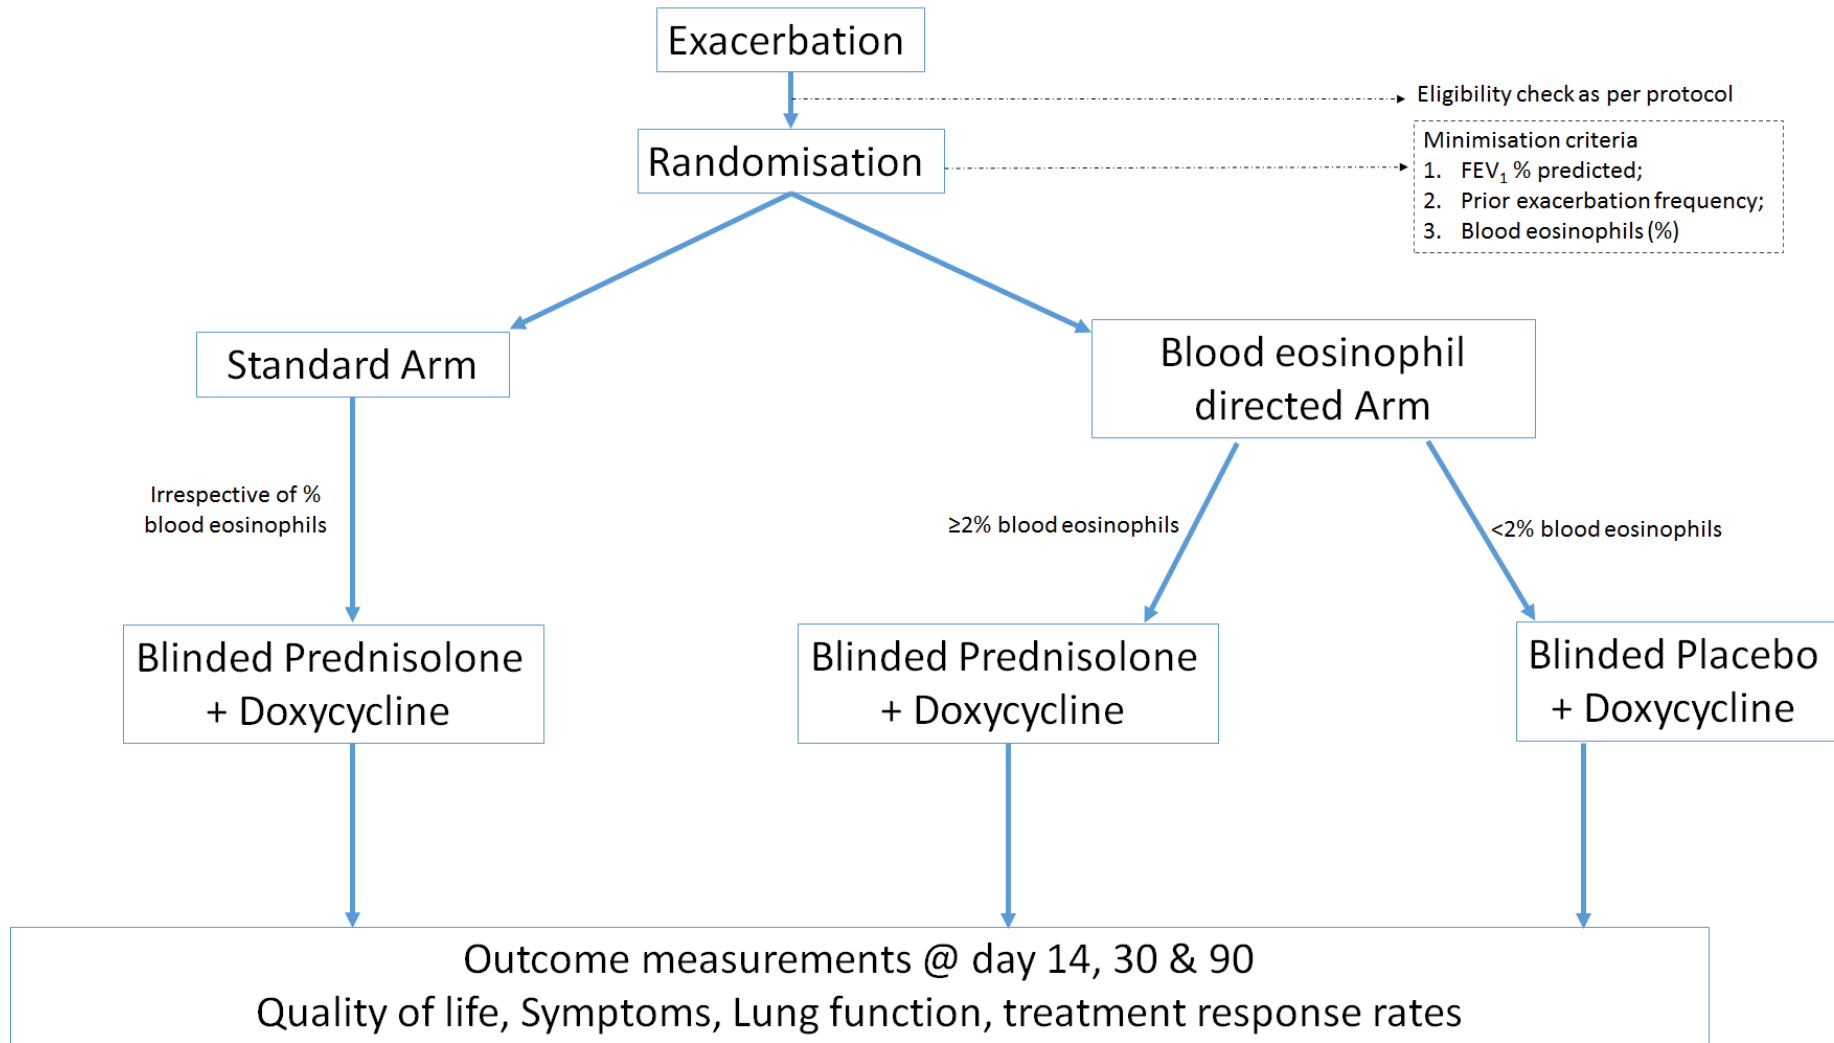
Exacerbation

Eligibility check as per protocol

Randomisation

Minimisation criteria
1. $FEV_1$ % predicted;
2. Prior exacerbation frequency;
3. Blood eosinophils (%)

Standard Arm

Blood eosinophil directed Arm

Irrespective of % blood eosinophils

≥2% blood eosinophils

<2% blood eosinophils

Blinded Prednisolone + Doxycycline

Blinded Prednisolone + Doxycycline

Blinded Placebo + Doxycycline

Outcome measurements @ day 14, 30 & 90
Quality of life, Symptoms, Lung function, treatment response rates